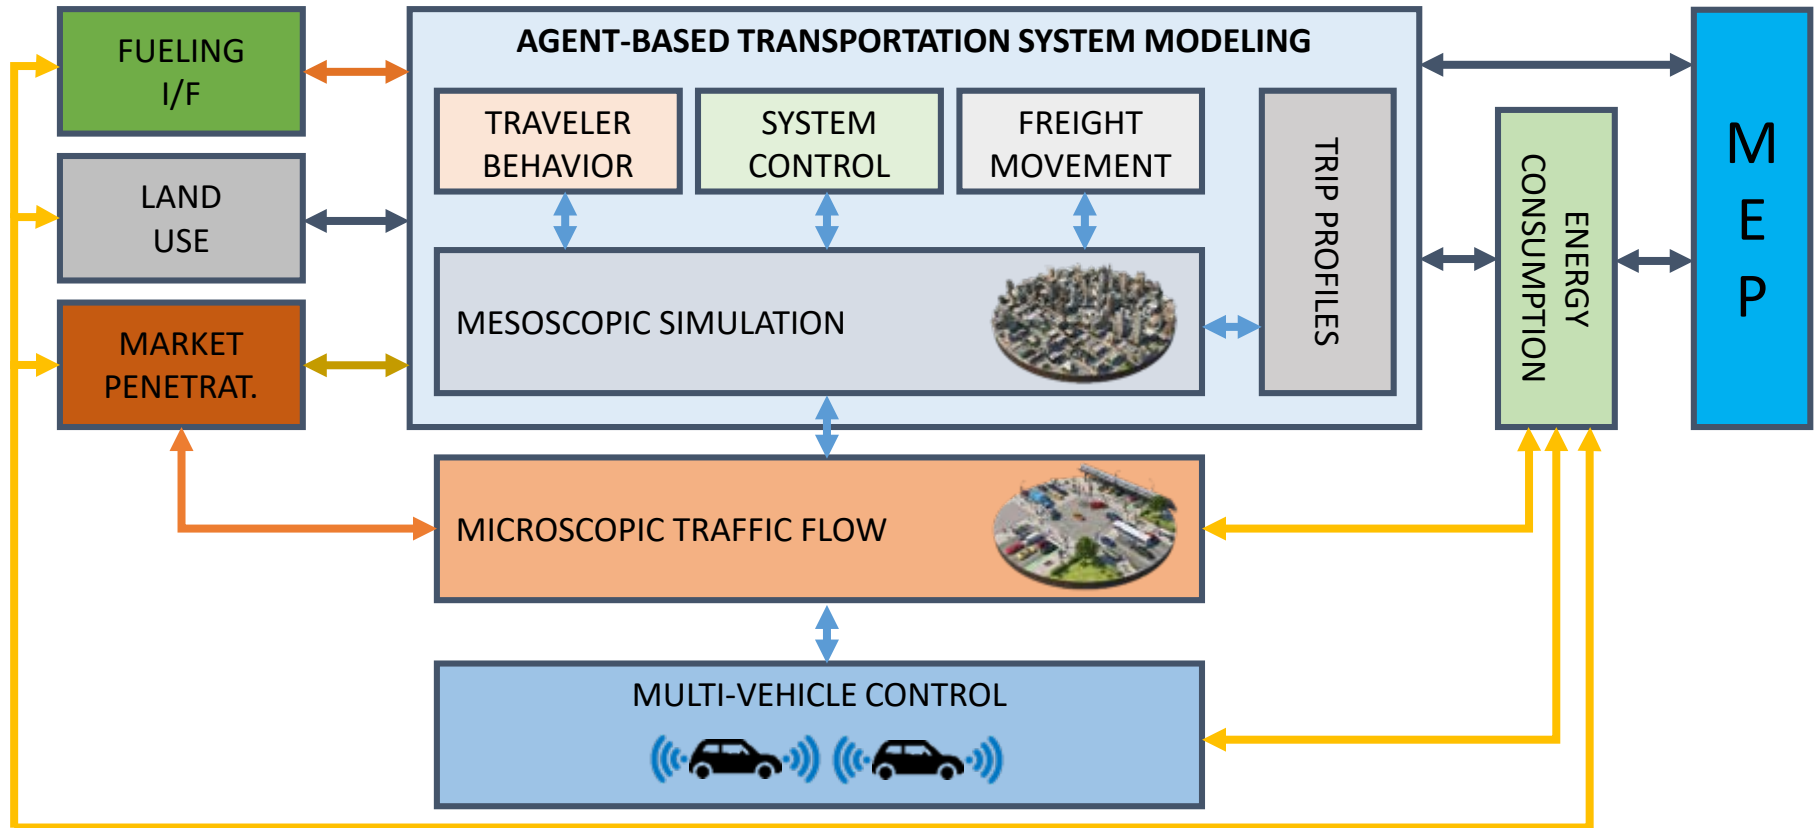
FUELING I/F

LAND USE

MARKET PENETRAT.

AGENT-BASED TRANSPORTATION SYSTEM MODELING

TRAVELER BEHAVIOR

SYSTEM CONTROL

FREIGHT MOVEMENT

TRIP PROFILES

MESOSCOPIC SIMULATION

ENERGY CONSUMPTION

M E P

MICROSCOPIC TRAFFIC FLOW

MULTI-VEHICLE CONTROL